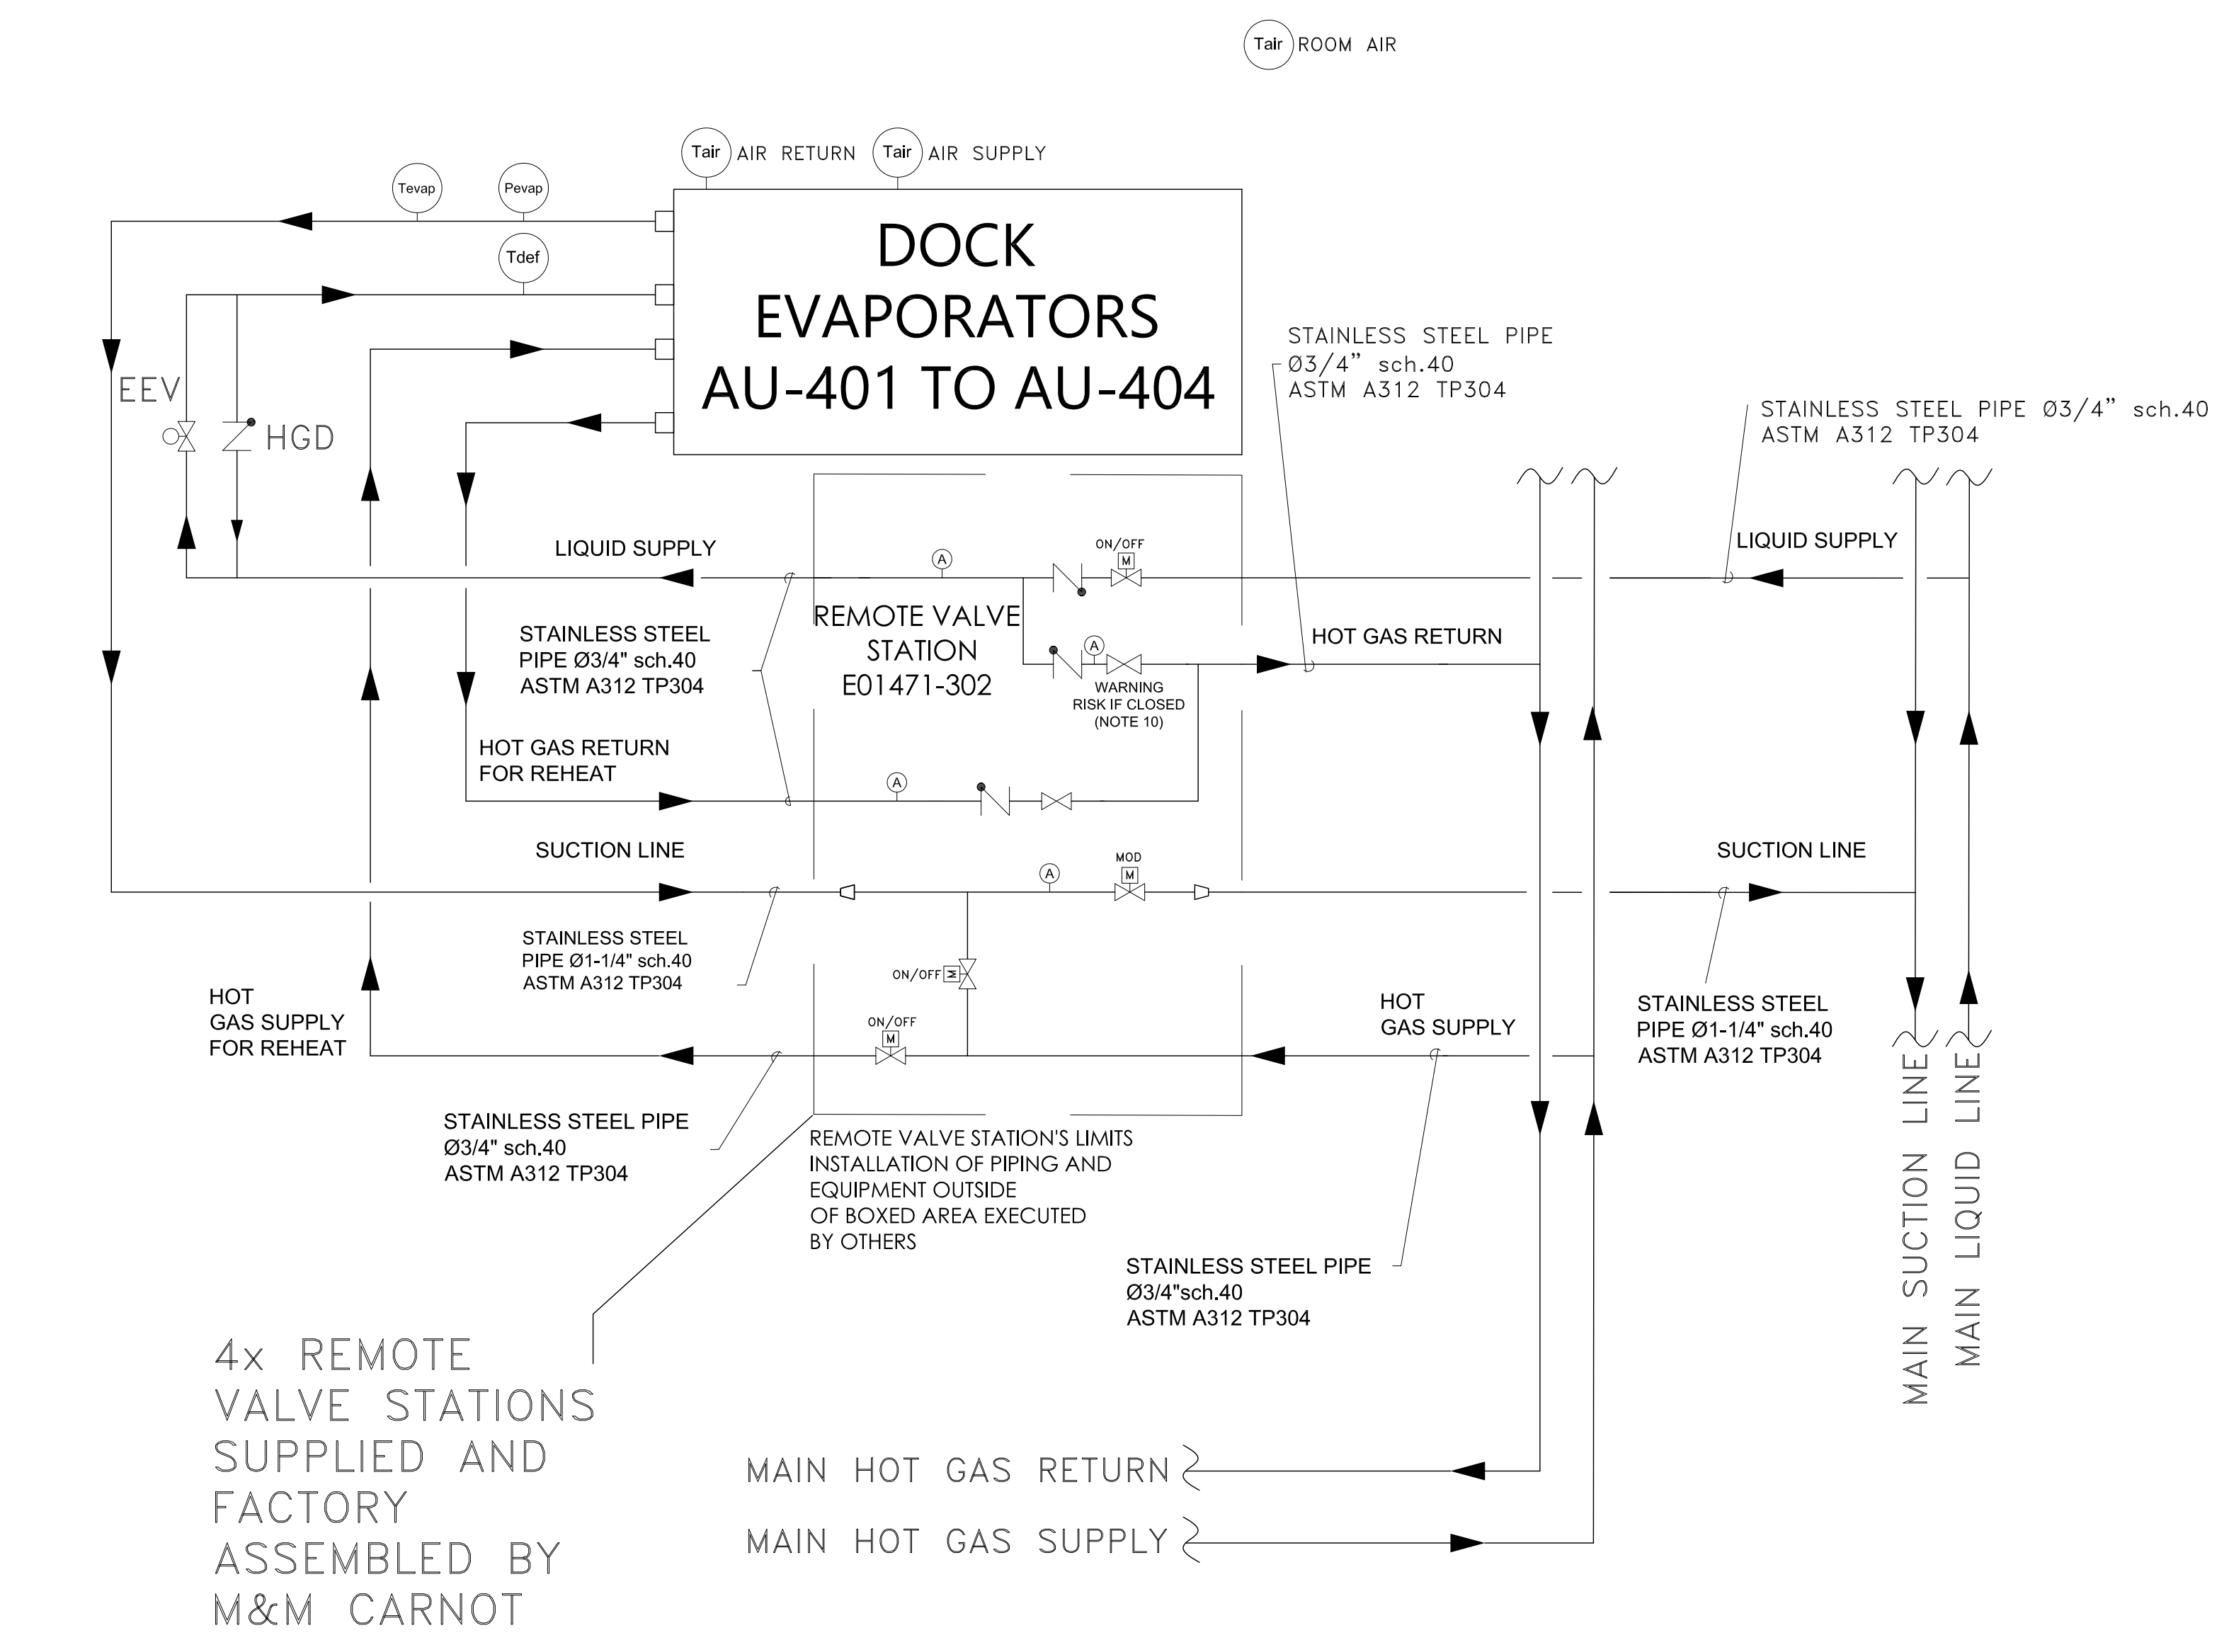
Tair ROOM AIR

Tair AIR RETURN Tair AIR SUPPLY

Tevap Pevap

Tdef

DOCK EVAPORATORS AU-401 TO AU-404

STAINLESS STEEL PIPE Ø3/4” sch.40 ASTM A312 TP304

STAINLESS STEEL PIPE Ø3/4” sch.40 ASTM A312 TP304

EEV

HGD

LIQUID SUPPLY

ON/OFF M

A

LIQUID SUPPLY

REMOTE VALVE STATION E01471-302

STAINLESS STEEL PIPE Ø3/4" sch.40 ASTM A312 TP304

A

HOT GAS RETURN

WARNING RISK IF CLOSED (NOTE 10)

HOT GAS RETURN FOR REHEAT

A

SUCTION LINE

MOD M

A

SUCTION LINE

STAINLESS STEEL PIPE Ø1-1/4" sch.40 ASTM A312 TP304

ON/OFF

HOT GAS SUPPLY FOR REHEAT

ON/OFF M

HOT GAS SUPPLY

STAINLESS STEEL PIPE Ø1-1/4" sch.40 ASTM A312 TP304

STAINLESS STEEL PIPE Ø3/4" sch.40 ASTM A312 TP304

REMOTE VALVE STATION'S LIMITS INSTALLATION OF PIPING AND EQUIPMENT OUTSIDE OF BOXED AREA EXECUTED BY OTHERS

STAINLESS STEEL PIPE Ø3/4"sch.40 ASTM A312 TP304

MAIN SUCTION LINE

MAIN LIQUID LINE

4x REMOTE VALVE STATIONS SUPPLIED AND FACTORY ASSEMBLED BY M&M CARNOT

MAIN HOT GAS RETURN

MAIN HOT GAS SUPPLY